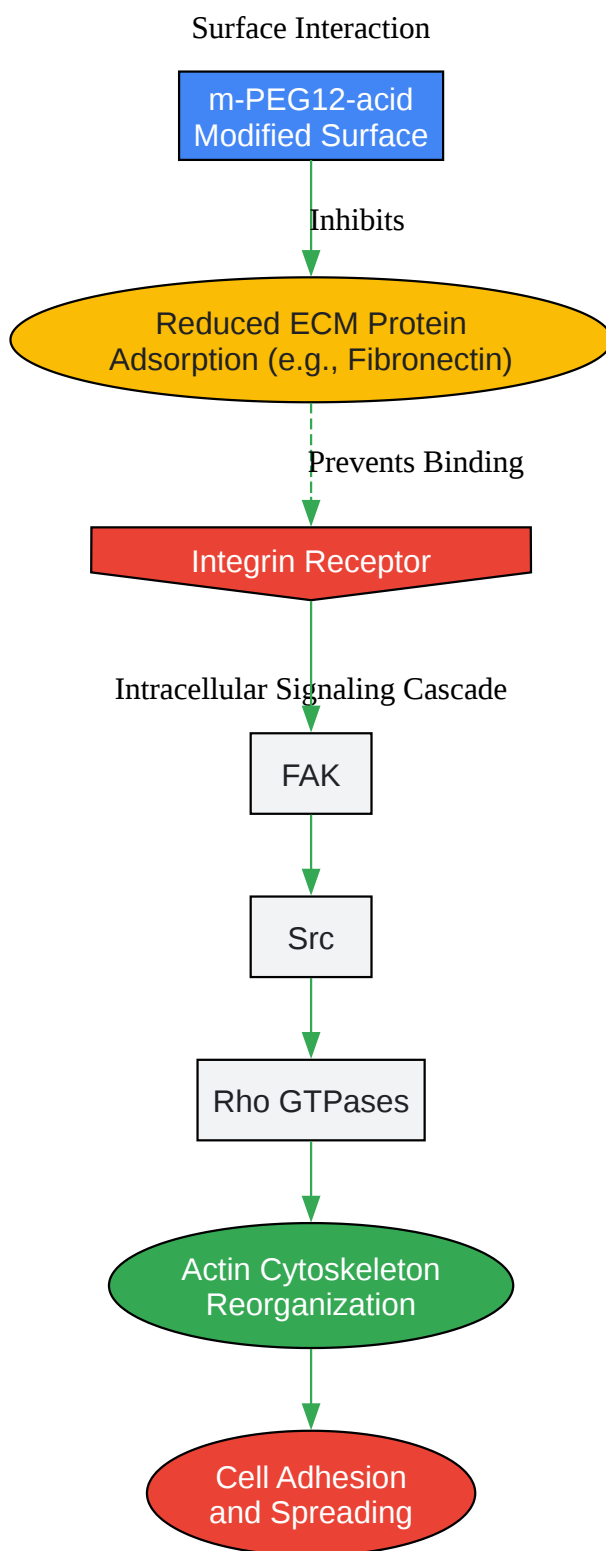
Surface Interaction

m-PEG12-acid
Modified Surface

Inhibits

Reduced ECM Protein
Adsorption (e.g., Fibronectin)

Prevents Binding

Integrin Receptor

Intracellular Signaling Cascade

FAK

Src

Rho GTPases

Actin Cytoskeleton
Reorganization

Cell Adhesion
and Spreading